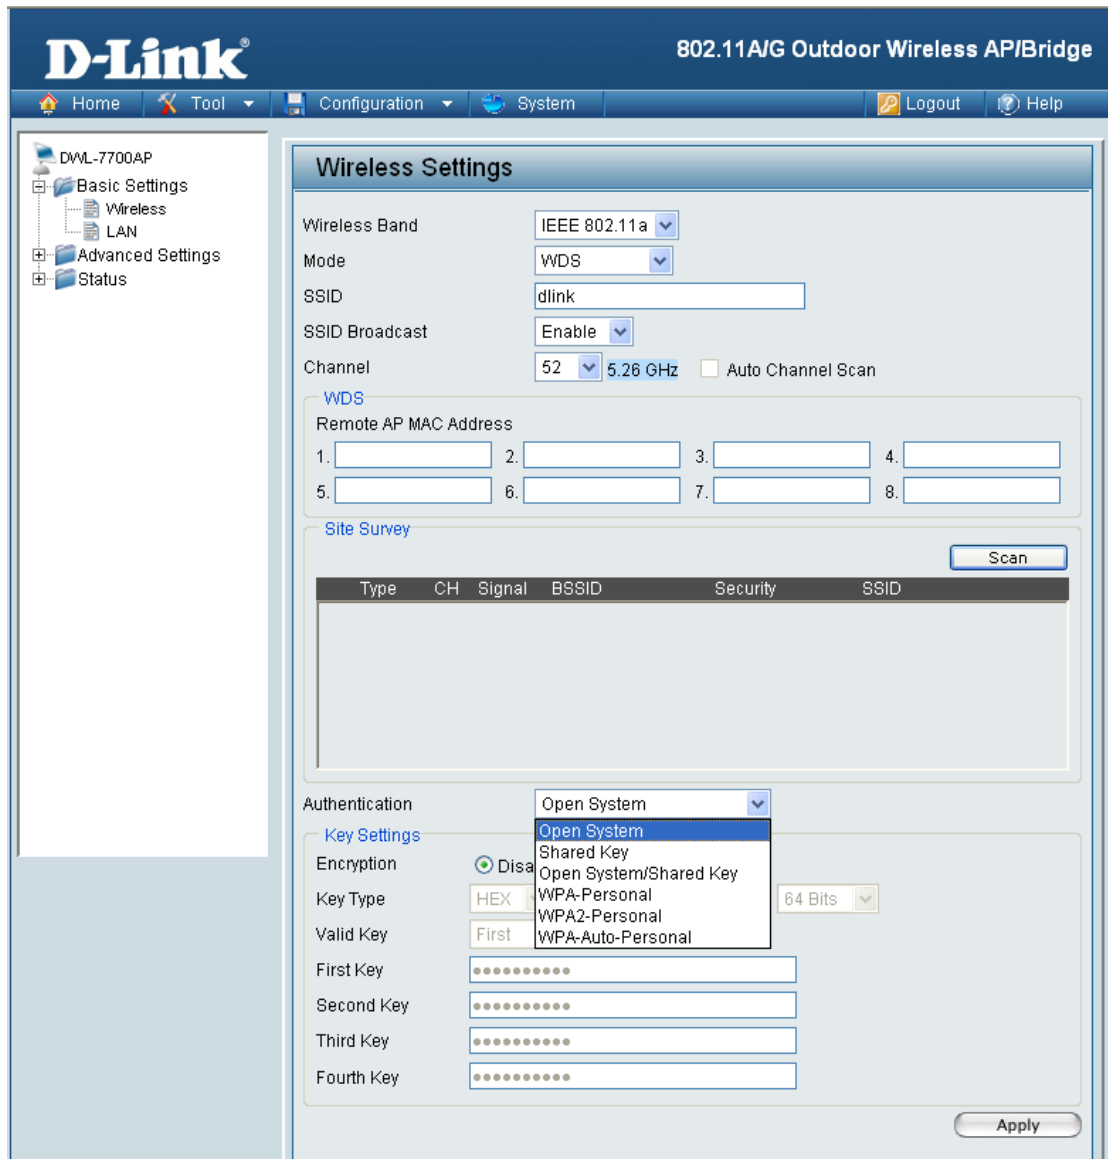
D-Link®

802.11A/G Outdoor Wireless AP/Bridge

Home Tool Configuration System Logout Help

DWL-7700AP
Basic Settings
Wireless
LAN
Advanced Settings
Status

Wireless Settings

Wireless Band IEEE 802.11a
Mode WDS
SSID dlink
SSID Broadcast Enable
Channel 52 5.26 GHz Auto Channel Scan

WDS
Remote AP MAC Address
1. 2. 3. 4.
5. 6. 7. 8.

Site Survey
Scan

| Type | CH | Signal | BSSID | Security | SSID |
|---|---|---|---|---|---|

Authentication Open System

Open System
Shared Key
Open System/Shared Key
WPA-Personal
WPA2-Personal
WPA-Auto-Personal

Key Settings
Encryption Disa
Key Type HEX 64 Bits
Valid Key First
First Key ••••••••••
Second Key ••••••••••
Third Key ••••••••••
Fourth Key ••••••••••

Apply